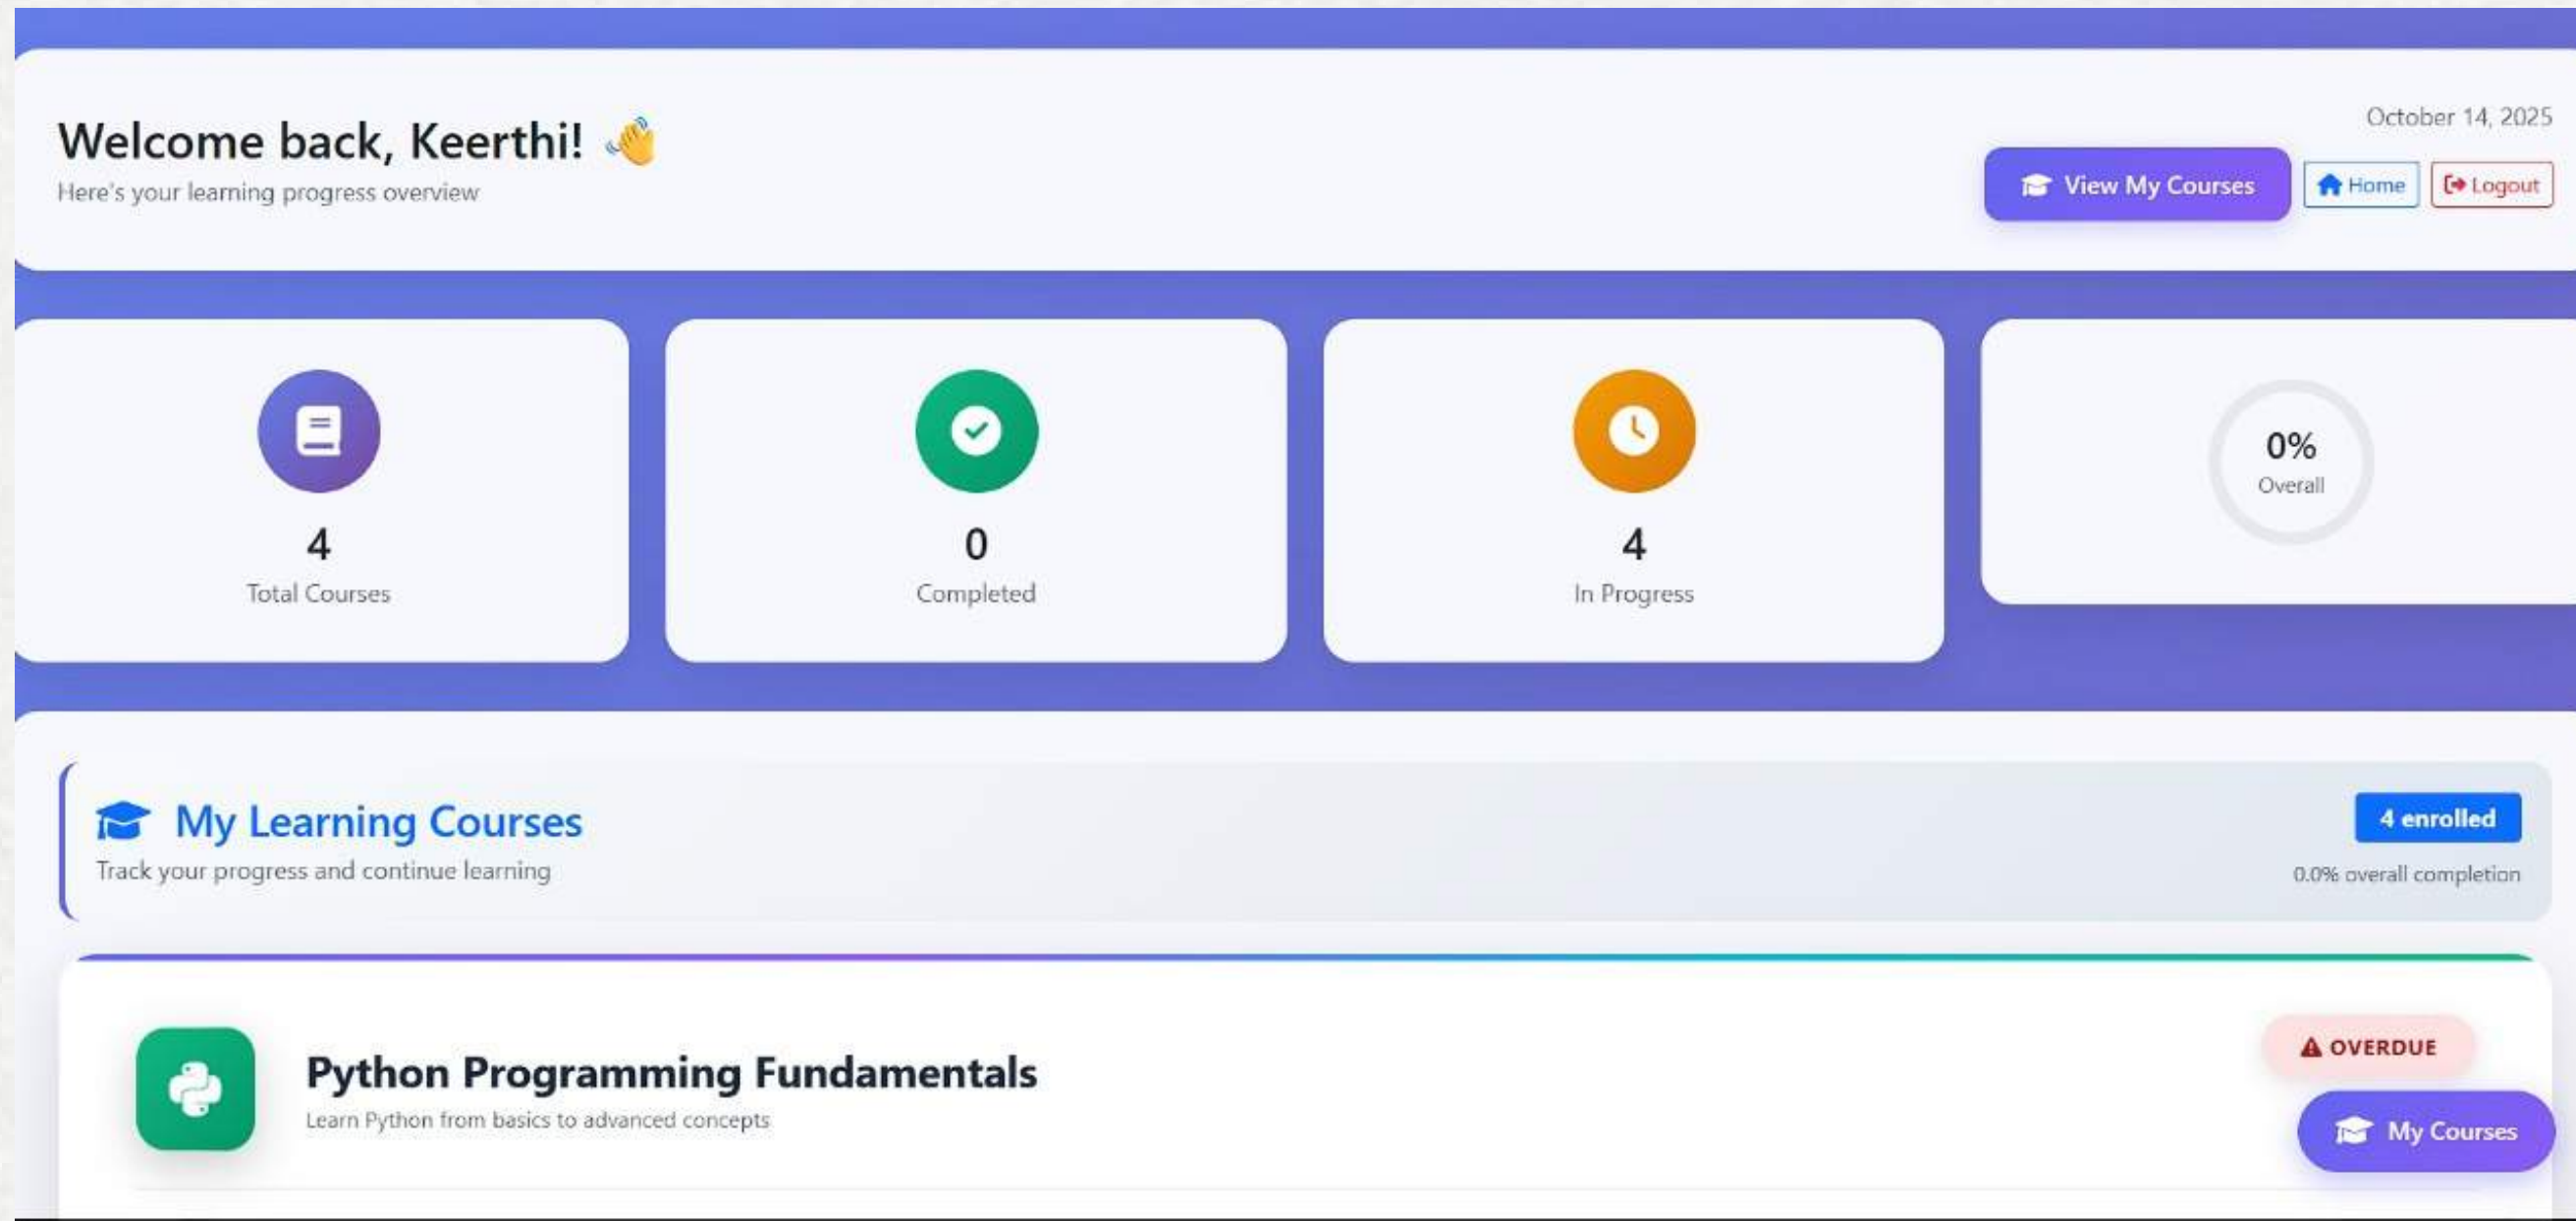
Welcome back, Keerthi! 👋
Here's your learning progress overview

October 14, 2025

View My Courses
Home
Logout

4
Total Courses

0
Completed

4
In Progress

0%
Overall

My Learning Courses
Track your progress and continue learning

4 enrolled
0.0% overall completion

Python Programming Fundamentals
Learn Python from basics to advanced concepts

OVERDUE

My Courses